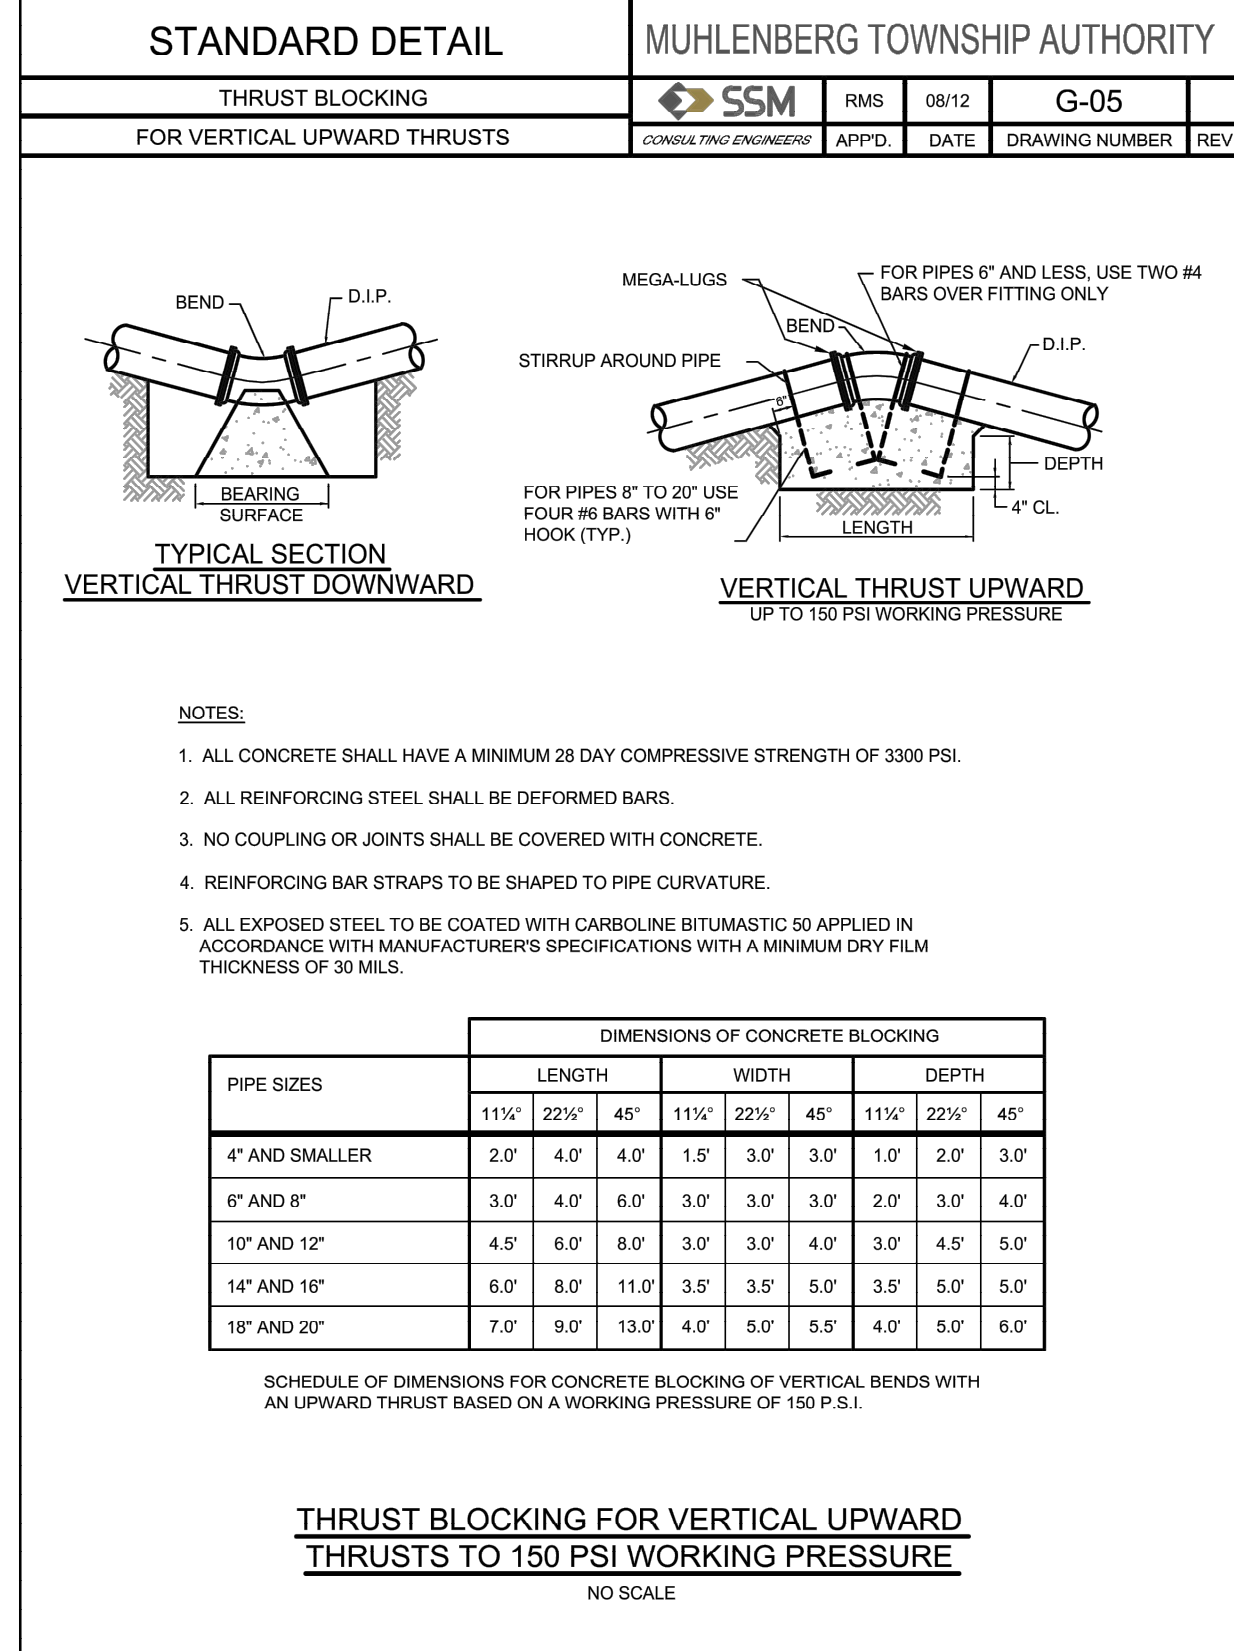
STANDARD DETAIL

MUHLENBERG TOWNSHIP AUTHORITY

THRUST BLOCKING

FOR VERTICAL UPWARD THRUSTS

SSM
CONSULTING ENGINEERS

| RMS | 08/12 | G-05 | |
|---|---|---|---|
| APP'D. | DATE | DRAWING NUMBER | REV |

BEND
D.I.P.
BEARING SURFACE

TYPICAL SECTION
VERTICAL THRUST DOWNWARD

MEGA-LUGS
FOR PIPES 6" AND LESS, USE TWO #4 BARS OVER FITTING ONLY
BEND
D.I.P.
STIRRUP AROUND PIPE
6"
DEPTH
FOR PIPES 8" TO 20" USE FOUR #6 BARS WITH 6" HOOK (TYP.)
4" CL.
LENGTH

VERTICAL THRUST UPWARD
UP TO 150 PSI WORKING PRESSURE

NOTES:

1. ALL CONCRETE SHALL HAVE A MINIMUM 28 DAY COMPRESSIVE STRENGTH OF 3300 PSI.

2. ALL REINFORCING STEEL SHALL BE DEFORMED BARS.

3. NO COUPLING OR JOINTS SHALL BE COVERED WITH CONCRETE.

4. REINFORCING BAR STRAPS TO BE SHAPED TO PIPE CURVATURE.

5. ALL EXPOSED STEEL TO BE COATED WITH CARBOLINE BITUMASTIC 50 APPLIED IN ACCORDANCE WITH MANUFACTURER'S SPECIFICATIONS WITH A MINIMUM DRY FILM THICKNESS OF 30 MILS.

| PIPE SIZES | DIMENSIONS OF CONCRETE BLOCKING | | | | | | | | |
|---|---|---|---|---|---|---|---|---|---|
| | LENGTH | | | WIDTH | | | DEPTH | | |
| | 11¼° | 22½° | 45° | 11¼° | 22½° | 45° | 11¼° | 22½° | 45° |
| 4" AND SMALLER | 2.0' | 4.0' | 4.0' | 1.5' | 3.0' | 3.0' | 1.0' | 2.0' | 3.0' |
| 6" AND 8" | 3.0' | 4.0' | 6.0' | 3.0' | 3.0' | 3.0' | 2.0' | 3.0' | 4.0' |
| 10" AND 12" | 4.5' | 6.0' | 8.0' | 3.0' | 3.0' | 4.0' | 3.0' | 4.5' | 5.0' |
| 14" AND 16" | 6.0' | 8.0' | 11.0' | 3.5' | 3.5' | 5.0' | 3.5' | 5.0' | 5.0' |
| 18" AND 20" | 7.0' | 9.0' | 13.0' | 4.0' | 5.0' | 5.5' | 4.0' | 5.0' | 6.0' |

SCHEDULE OF DIMENSIONS FOR CONCRETE BLOCKING OF VERTICAL BENDS WITH AN UPWARD THRUST BASED ON A WORKING PRESSURE OF 150 P.S.I.

THRUST BLOCKING FOR VERTICAL UPWARD THRUSTS TO 150 PSI WORKING PRESSURE
NO SCALE